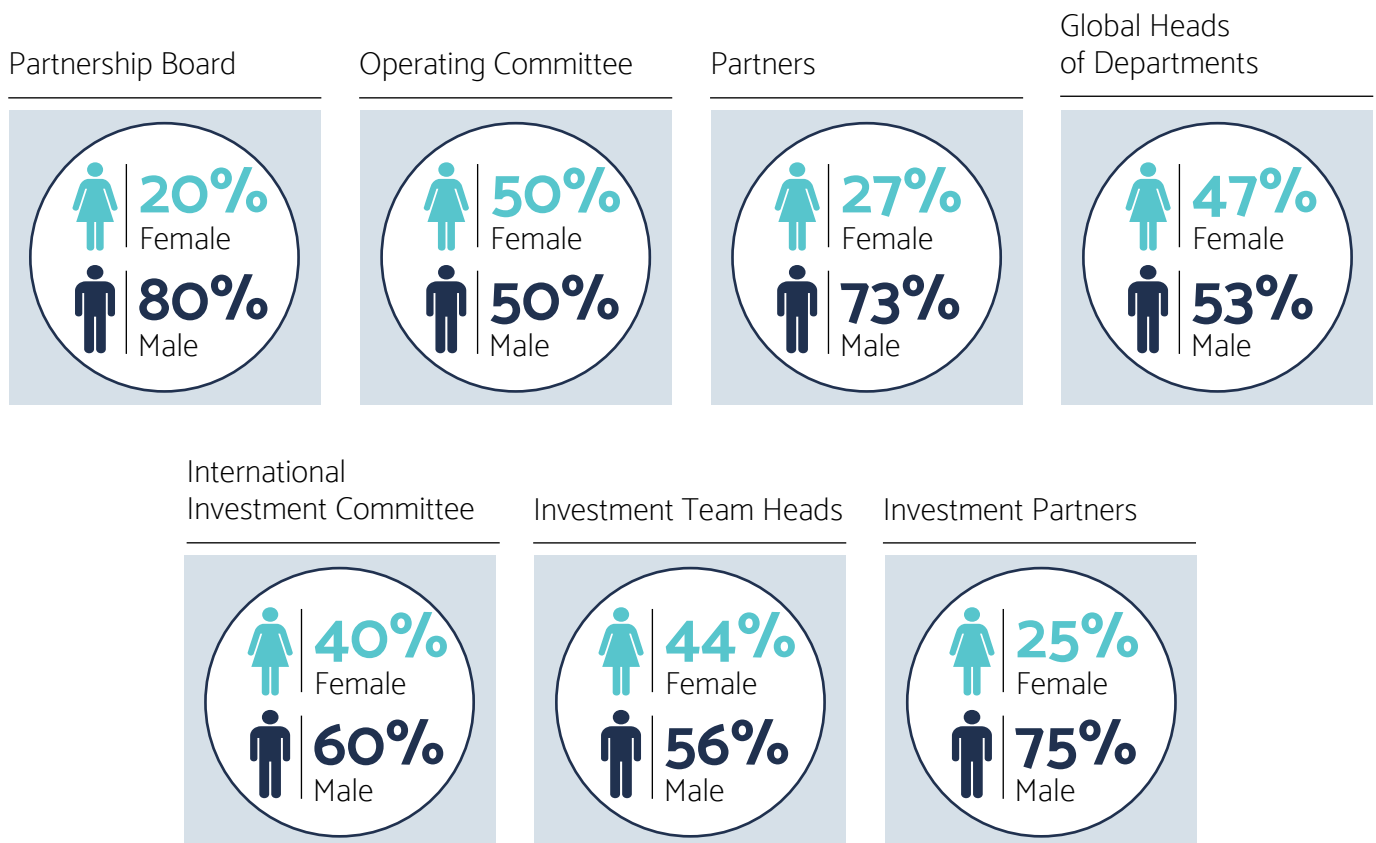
Partnership Board

20%
Female
80%
Male

Operating Committee

50%
Female
50%
Male

Partners

27%
Female
73%
Male

Global Heads of Departments

47%
Female
53%
Male

International Investment Committee

40%
Female
60%
Male

Investment Team Heads

44%
Female
56%
Male

Investment Partners

25%
Female
75%
Male